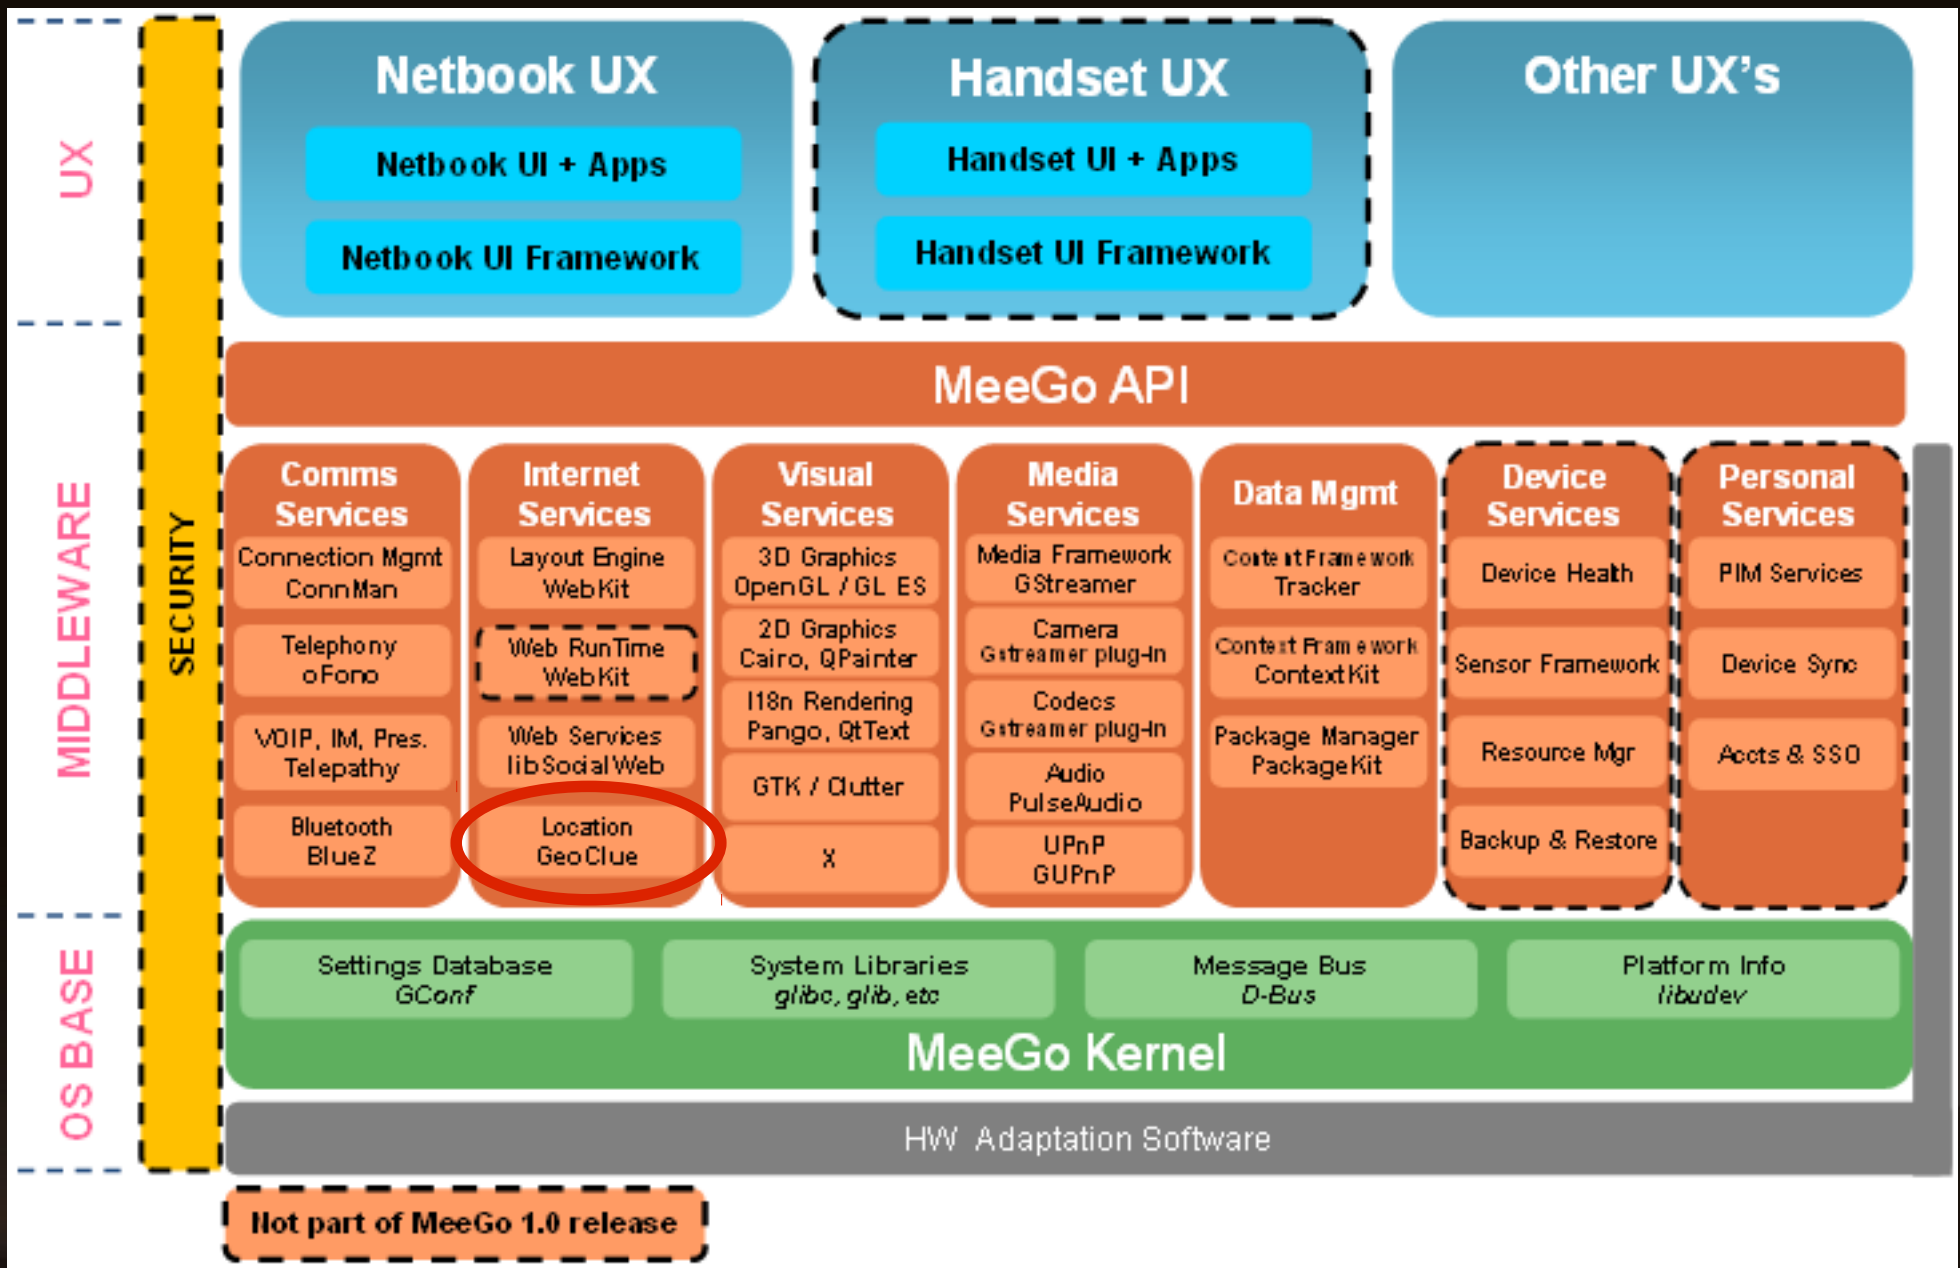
UX

MIDDLEWARE

OS BASE

SECURITY

Netbook UX

Netbook UI + Apps

Netbook UI Framework

Handset UX

Handset UI + Apps

Handset UI Framework

Other UX's

MeeGo API

Comms Services

Connection Mgmt ConnMan

Telephony oFono

VOIP, IM, Pres. Telepathy

Bluetooth BlueZ

Internet Services

Layout Engine WebKit

Web RunTime WebKit

Web Services libSocialWeb

Location GeoClue

Visual Services

3D Graphics OpenGL / GL ES

2D Graphics Cairo, QPainter

I18n Rendering Pango, QtText

GTK / Clutter

X

Media Services

Media Framework GStreamer

Camera Gstreamer plug-in

Codecs Gstreamer plug-in

Audio PulseAudio

UPnP GUPnP

Data Mgmt

Content Framework Tracker

Context Framework ContextKit

Package Manager PackageKit

Device Services

Device Health

Sensor Framework

Resource Mgr

Backup & Restore

Personal Services

PIM Services

Device Sync

Accts & SSO

Settings Database *GConf*

System Libraries *glibc, glib, etc*

Message Bus *D-Bus*

Platform Info *libudev*

MeeGo Kernel

HW Adaptation Software

Not part of MeeGo 1.0 release